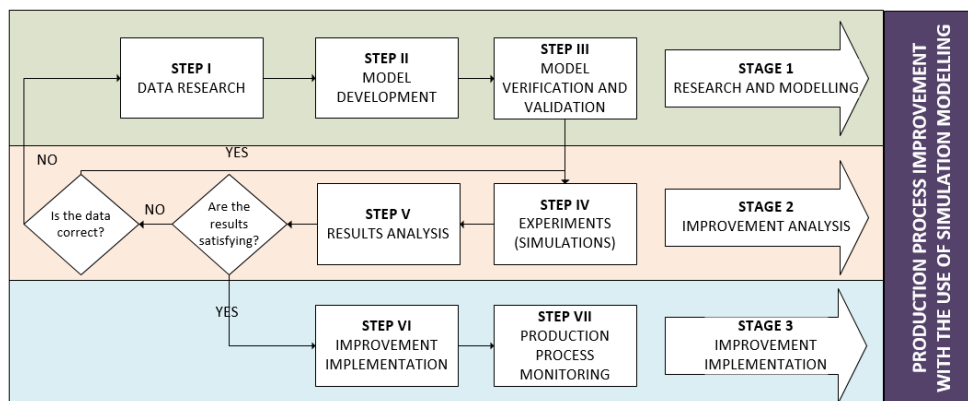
STEP I
DATA RESEARCH

STEP II
MODEL DEVELOPMENT

STEP III
MODEL VERIFICATION AND VALIDATION

STAGE 1
RESEARCH AND MODELLING

NO

YES

Is the data correct?

NO

Are the results satisfying?

STEP V
RESULTS ANALYSIS

STEP IV
EXPERIMENTS (SIMULATIONS)

STAGE 2
IMPROVEMENT ANALYSIS

YES

STEP VI
IMPROVEMENT IMPLEMENTATION

STEP VII
PRODUCTION PROCESS MONITORING

STAGE 3
IMPROVEMENT IMPLEMENTATION

PRODUCTION PROCESS IMPROVEMENT WITH THE USE OF SIMULATION MODELLING